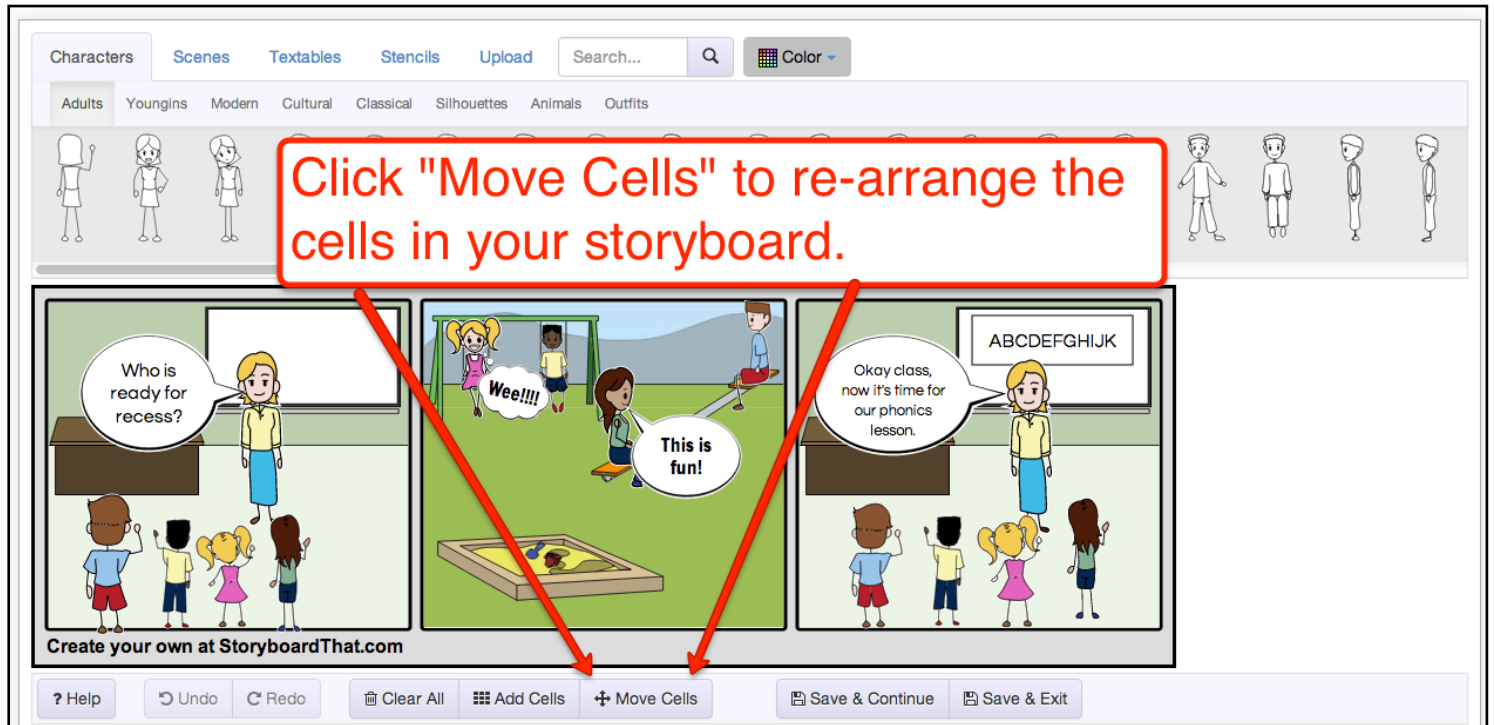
Characters Scenes Textables Stencils Upload Search... Color

Adults Youngins Modern Cultural Classical Silhouettes Animals Outfits

Click "Move Cells" to re-arrange the cells in your storyboard.

Who is ready for recess?

Wee!!!!

This is fun!

ABCDEFGHIJK

Okay class, now it's time for our phonics lesson.

Create your own at StoryboardThat.com

? Help Undo Redo Clear All Add Cells Move Cells Save & Continue Save & Exit